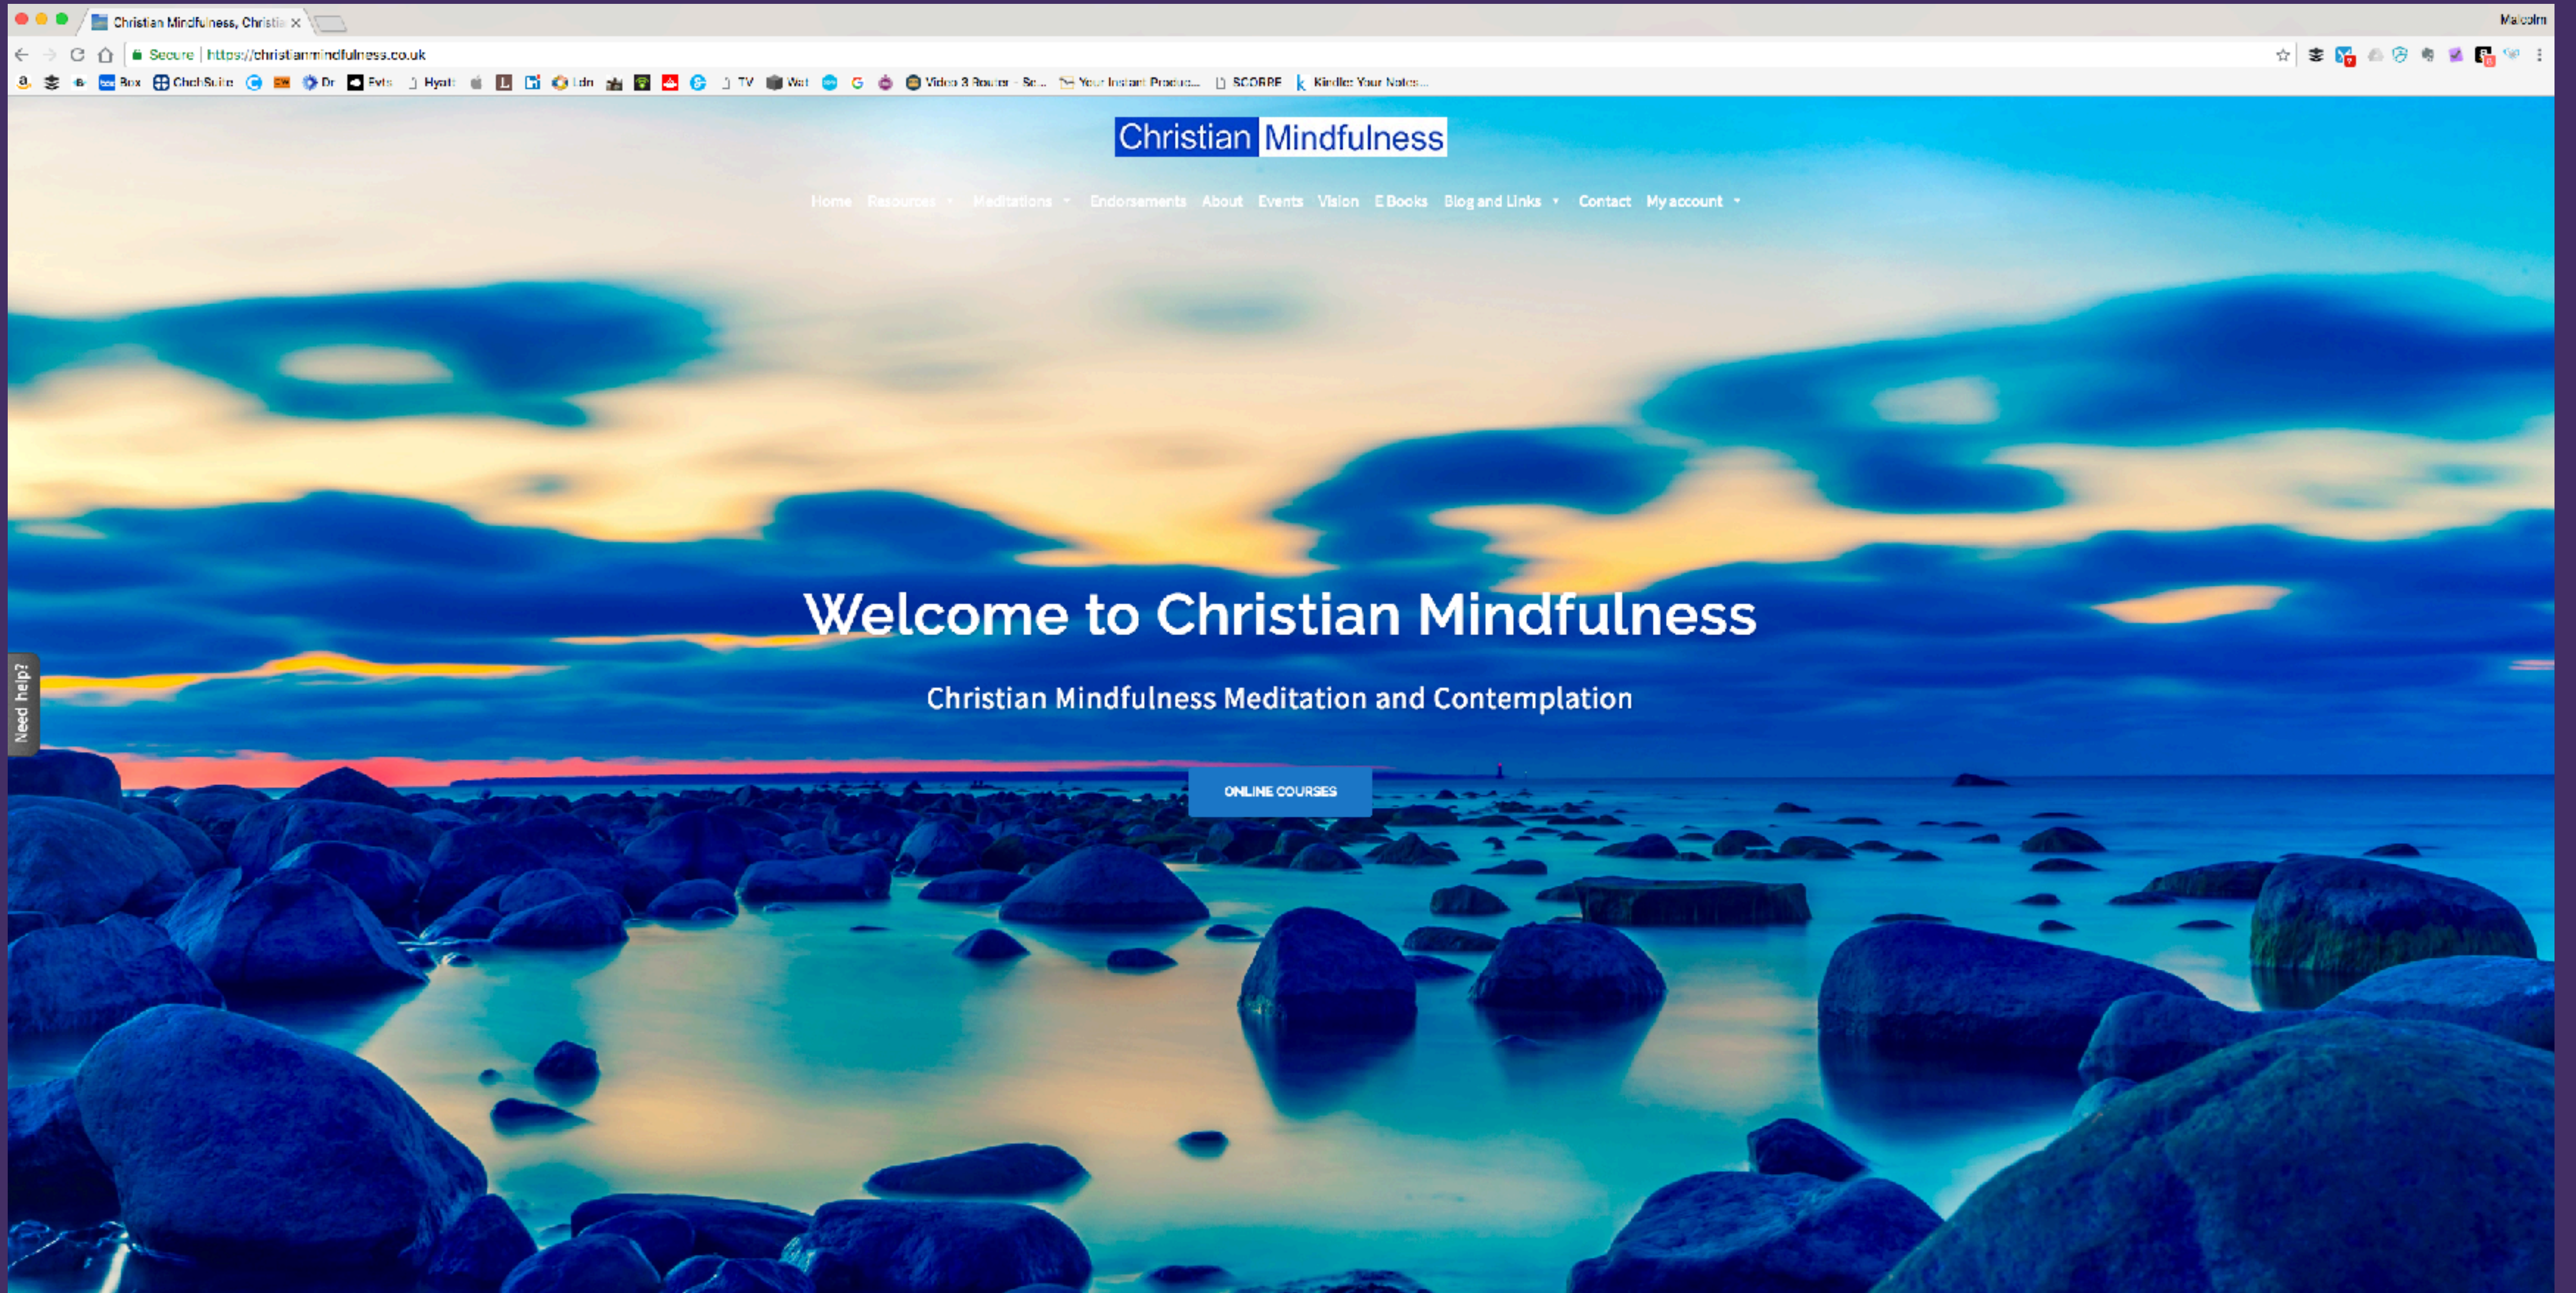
Christian Mindfulness, Christi ×

Malcolm

Secure | https://christianmindfulness.co.uk

Box Chef Suite Dr Evts Hyatt Ldn TV Wat G Video & Router - Sc... Your Instant Produc... SCORBE Kindle: Your Notes...

Christian Mindfulness

Home Resources Meditations Endorsements About Events Vision E Books Blog and Links Contact My account

Welcome to Christian Mindfulness

Christian Mindfulness Meditation and Contemplation

ONLINE COURSES

Need help?